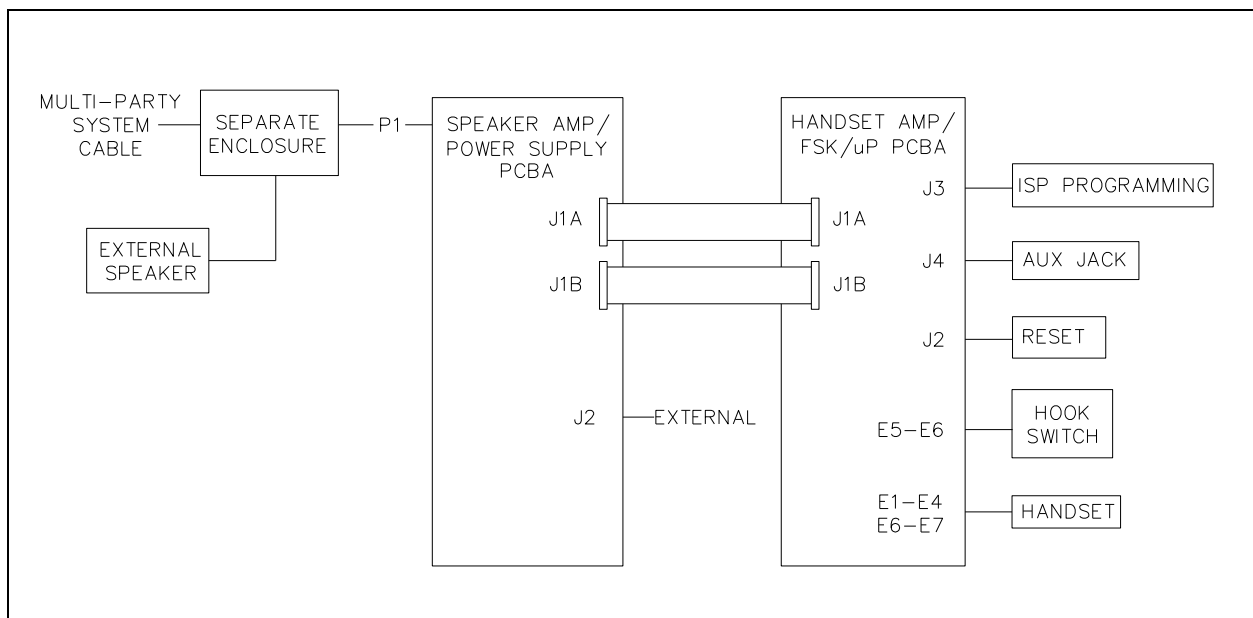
MULTI-PARTY SYSTEM CABLE

SEPARATE ENCLOSURE

P1

EXTERNAL SPEAKER

SPEAKER AMP/ POWER SUPPLY PCBA

J1A

J1B

J2

EXTERNAL

HANDSET AMP/ FSK/uP PCBA

J1A

J1B

J3

ISP PROGRAMMING

J4

AUX JACK

J2

RESET

E5–E6

HOOK SWITCH

E1–E4
E6–E7

HANDSET